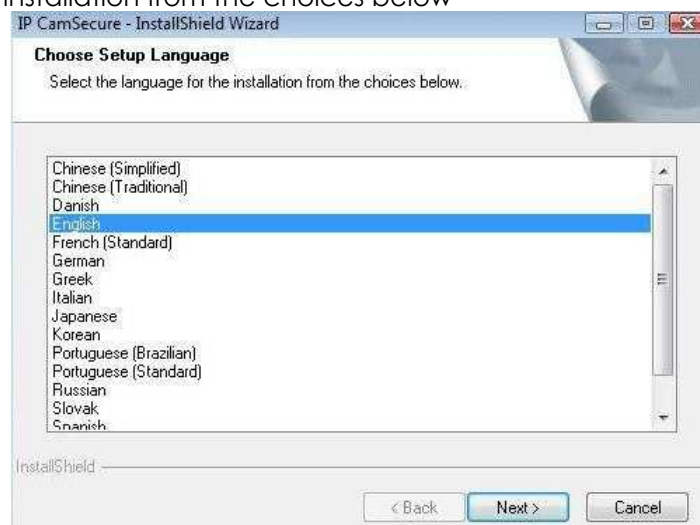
installation from the choices below

IP CamSecure - InstallShield Wizard

Choose Setup Language

Select the language for the installation from the choices below.

Chinese (Simplified)
Chinese (Traditional)
Danish
English
French (Standard)
German
Greek
Italian
Japanese
Korean
Portuguese (Brazilian)
Portuguese (Standard)
Russian
Slovak
Spanish

InstallShield

< Back

Next >

Cancel